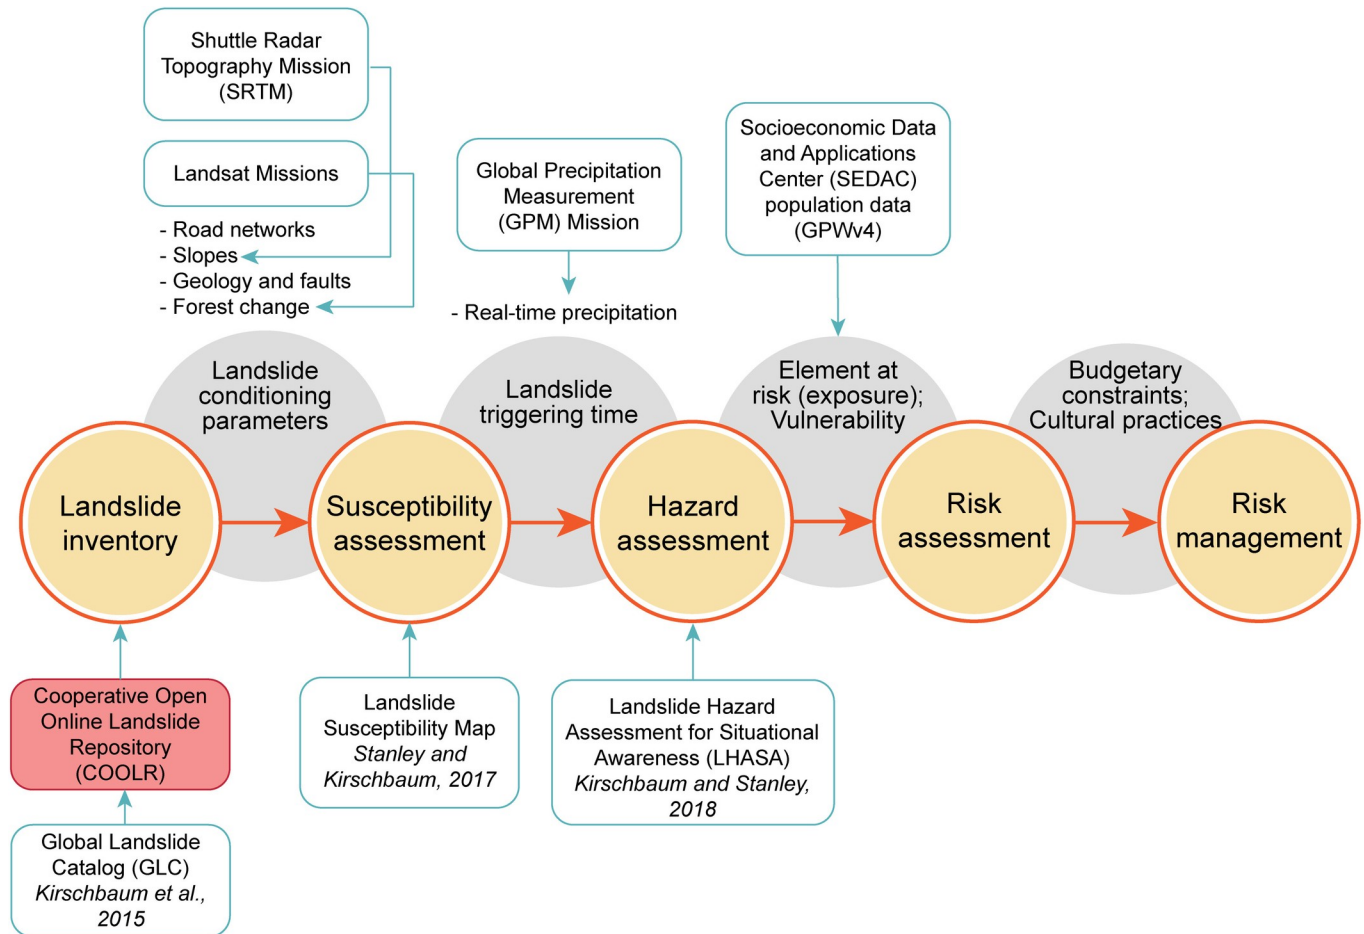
Shuttle Radar Topography Mission (SRTM)

Landsat Missions

- Road networks
- Slopes
- Geology and faults
- Forest change

Global Precipitation Measurement (GPM) Mission

- Real-time precipitation

Socioeconomic Data and Applications Center (SEDAC) population data (GPWv4)

Landslide conditioning parameters

Landslide triggering time

Element at risk (exposure); Vulnerability

Budgetary constraints; Cultural practices

Landslide inventory

Susceptibility assessment

Hazard assessment

Risk assessment

Risk management

Cooperative Open Online Landslide Repository (COOLR)

Global Landslide Catalog (GLC) *Kirschbaum et al., 2015*

Landslide Susceptibility Map *Stanley and Kirschbaum, 2017*

Landslide Hazard Assessment for Situational Awareness (LHASA) *Kirschbaum and Stanley, 2018*